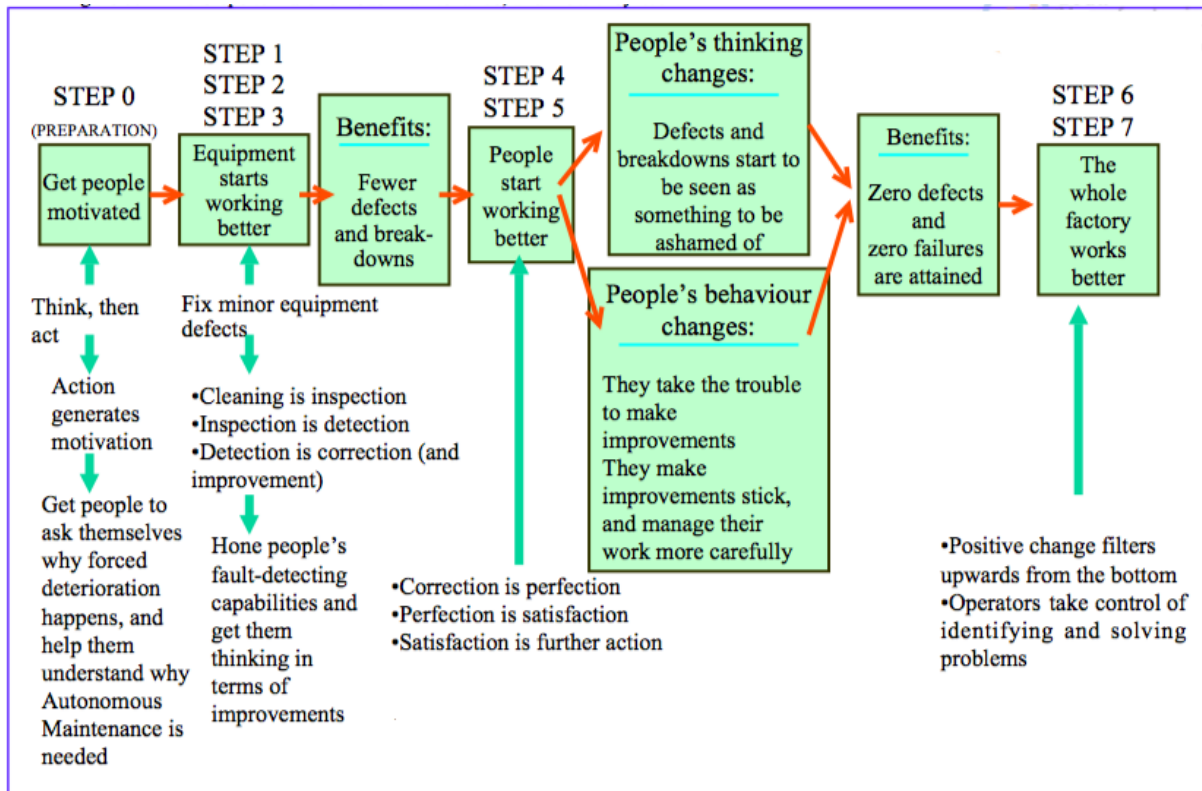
STEP 0
(PREPARATION)

Get people motivated

Think, then act

Action generates motivation

Get people to ask themselves why forced deterioration happens, and help them understand why Autonomous Maintenance is needed

STEP 1
STEP 2
STEP 3

Equipment starts working better

Fix minor equipment defects

•Cleaning is inspection
•Inspection is detection
•Detection is correction (and improvement)

Hone people's fault-detecting capabilities and get them thinking in terms of improvements

Benefits:

Fewer defects and breakdowns

STEP 4
STEP 5

People start working better

•Correction is perfection
•Perfection is satisfaction
•Satisfaction is further action

People's thinking changes:

Defects and breakdowns start to be seen as something to be ashamed of

People's behaviour changes:

They take the trouble to make improvements
They make improvements stick, and manage their work more carefully

Benefits:

Zero defects and zero failures are attained

STEP 6
STEP 7

The whole factory works better

•Positive change filters upwards from the bottom
•Operators take control of identifying and solving problems